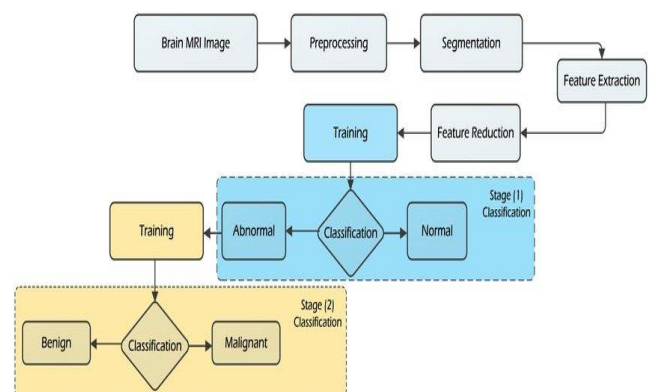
Brain MRI Image

Preprocessing

Segmentation

Feature Extraction

Feature Reduction

Training

Stage (1) Classification

Abnormal

Classification

Normal

Training

Stage (2) Classification

Benign

Classification

Malignant